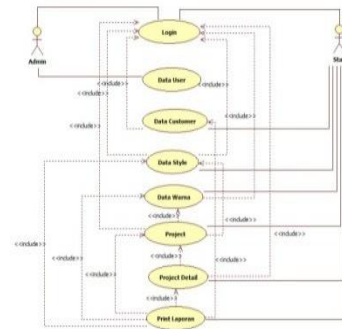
Admin

Sta

Login

Data User

Data Customer

Data Style

Data Warna

Project

Project Detail

Print Laporan

<<include>>

<<include>>

<<include>>

<<include>>

<<include>>

<<include>>

<<include>>

<<include>>

<<include>>

<<include>>

<<include>>

<<include>>

<<include>>